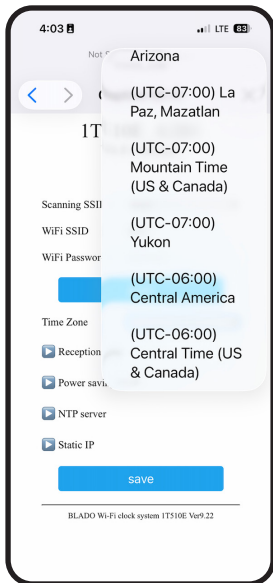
4:03

LTE 83

Not

Arizona

(UTC-07:00) La Paz, Mazatlan

(UTC-07:00) Mountain Time (US & Canada)

(UTC-07:00) Yukon

(UTC-06:00) Central America

(UTC-06:00) Central Time (US & Canada)

1T

Scanning SSI

WiFi SSID

WiFi Passwor

Time Zone

Reception

Power savi

NTP server

Static IP

save

BLADO Wi-Fi clock system 1T510E Ver9.22